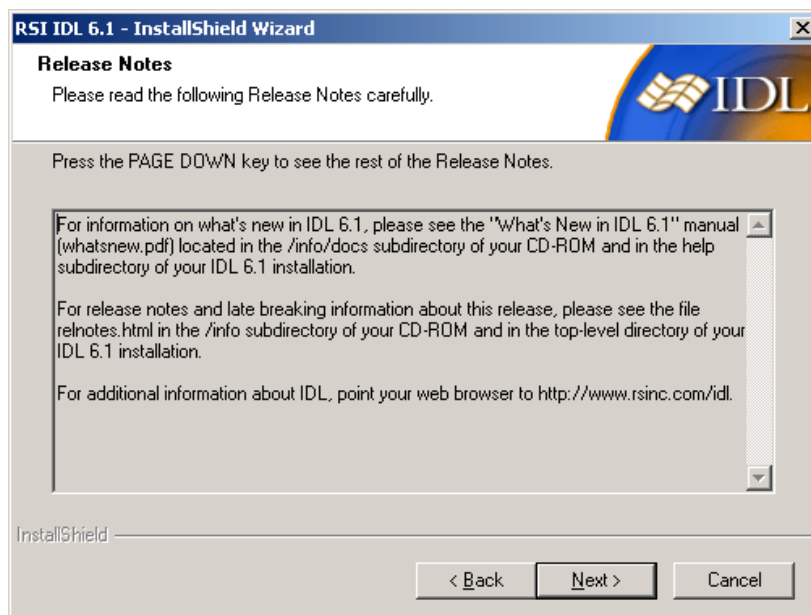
RSI IDL 6.1 - InstallShield Wizard

Release Notes

Please read the following Release Notes carefully.

IDL

Press the PAGE DOWN key to see the rest of the Release Notes.

For information on what's new in IDL 6.1, please see the "What's New in IDL 6.1" manual (whatsnew.pdf) located in the /info/docs subdirectory of your CD-ROM and in the help subdirectory of your IDL 6.1 installation.

For release notes and late breaking information about this release, please see the file relnotes.html in the /info subdirectory of your CD-ROM and in the top-level directory of your IDL 6.1 installation.

For additional information about IDL, point your web browser to http://www.rsinc.com/idl.

InstallShield

< Back

Next >

Cancel